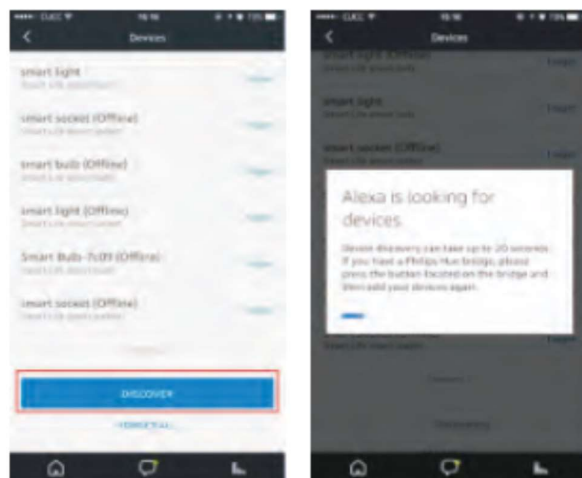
Devices

smart light
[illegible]

smart socket (Offline)
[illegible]

smart bulb (Offline)
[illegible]

smart light (Offline)
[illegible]

Smart Bulb-7c09 (Offline)
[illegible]

smart socket (Offline)
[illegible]

DISCOVER

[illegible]

Devices

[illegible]

smart light
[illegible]

smart socket (Offline)
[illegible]

Alexa is looking for devices.

Device discovery can take up to 20 seconds. If you have a Philips Hue bridge, please press the button located on the bridge and then add your devices again.